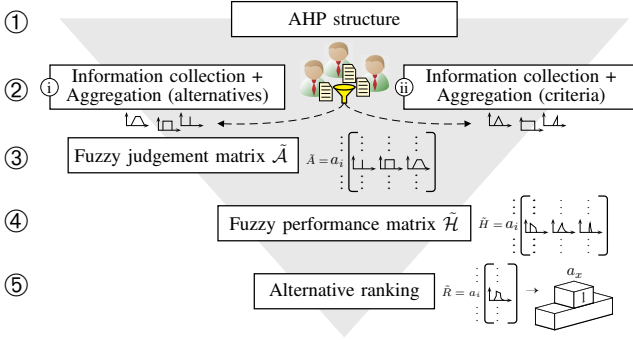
①

AHP structure

②

ⓘ Information collection + Aggregation (alternatives)

ⓘⓘ Information collection + Aggregation (criteria)

③

Fuzzy judgement matrix $\tilde{\mathcal{A}}$

$\tilde{A} = a_i$

④

Fuzzy performance matrix $\tilde{\mathcal{H}}$

$\tilde{H} = a_i$

⑤

Alternative ranking

$\tilde{R} = a_i$

$a_x$

1